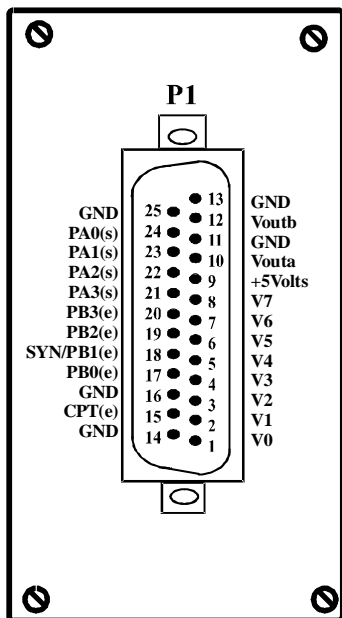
P1

GND 25
PA0(s) 24
PA1(s) 23
PA2(s) 22
PA3(s) 21
PB3(e) 20
PB2(e) 19
SYN/PB1(e) 18
PB0(e) 17
GND 16
CPT(e) 15
GND 14

13 GND
12 Voutb
11 GND
10 Vouta
9 +5Volts
8 V7
7 V6
6 V5
5 V4
4 V3
3 V2
2 V1
1 V0